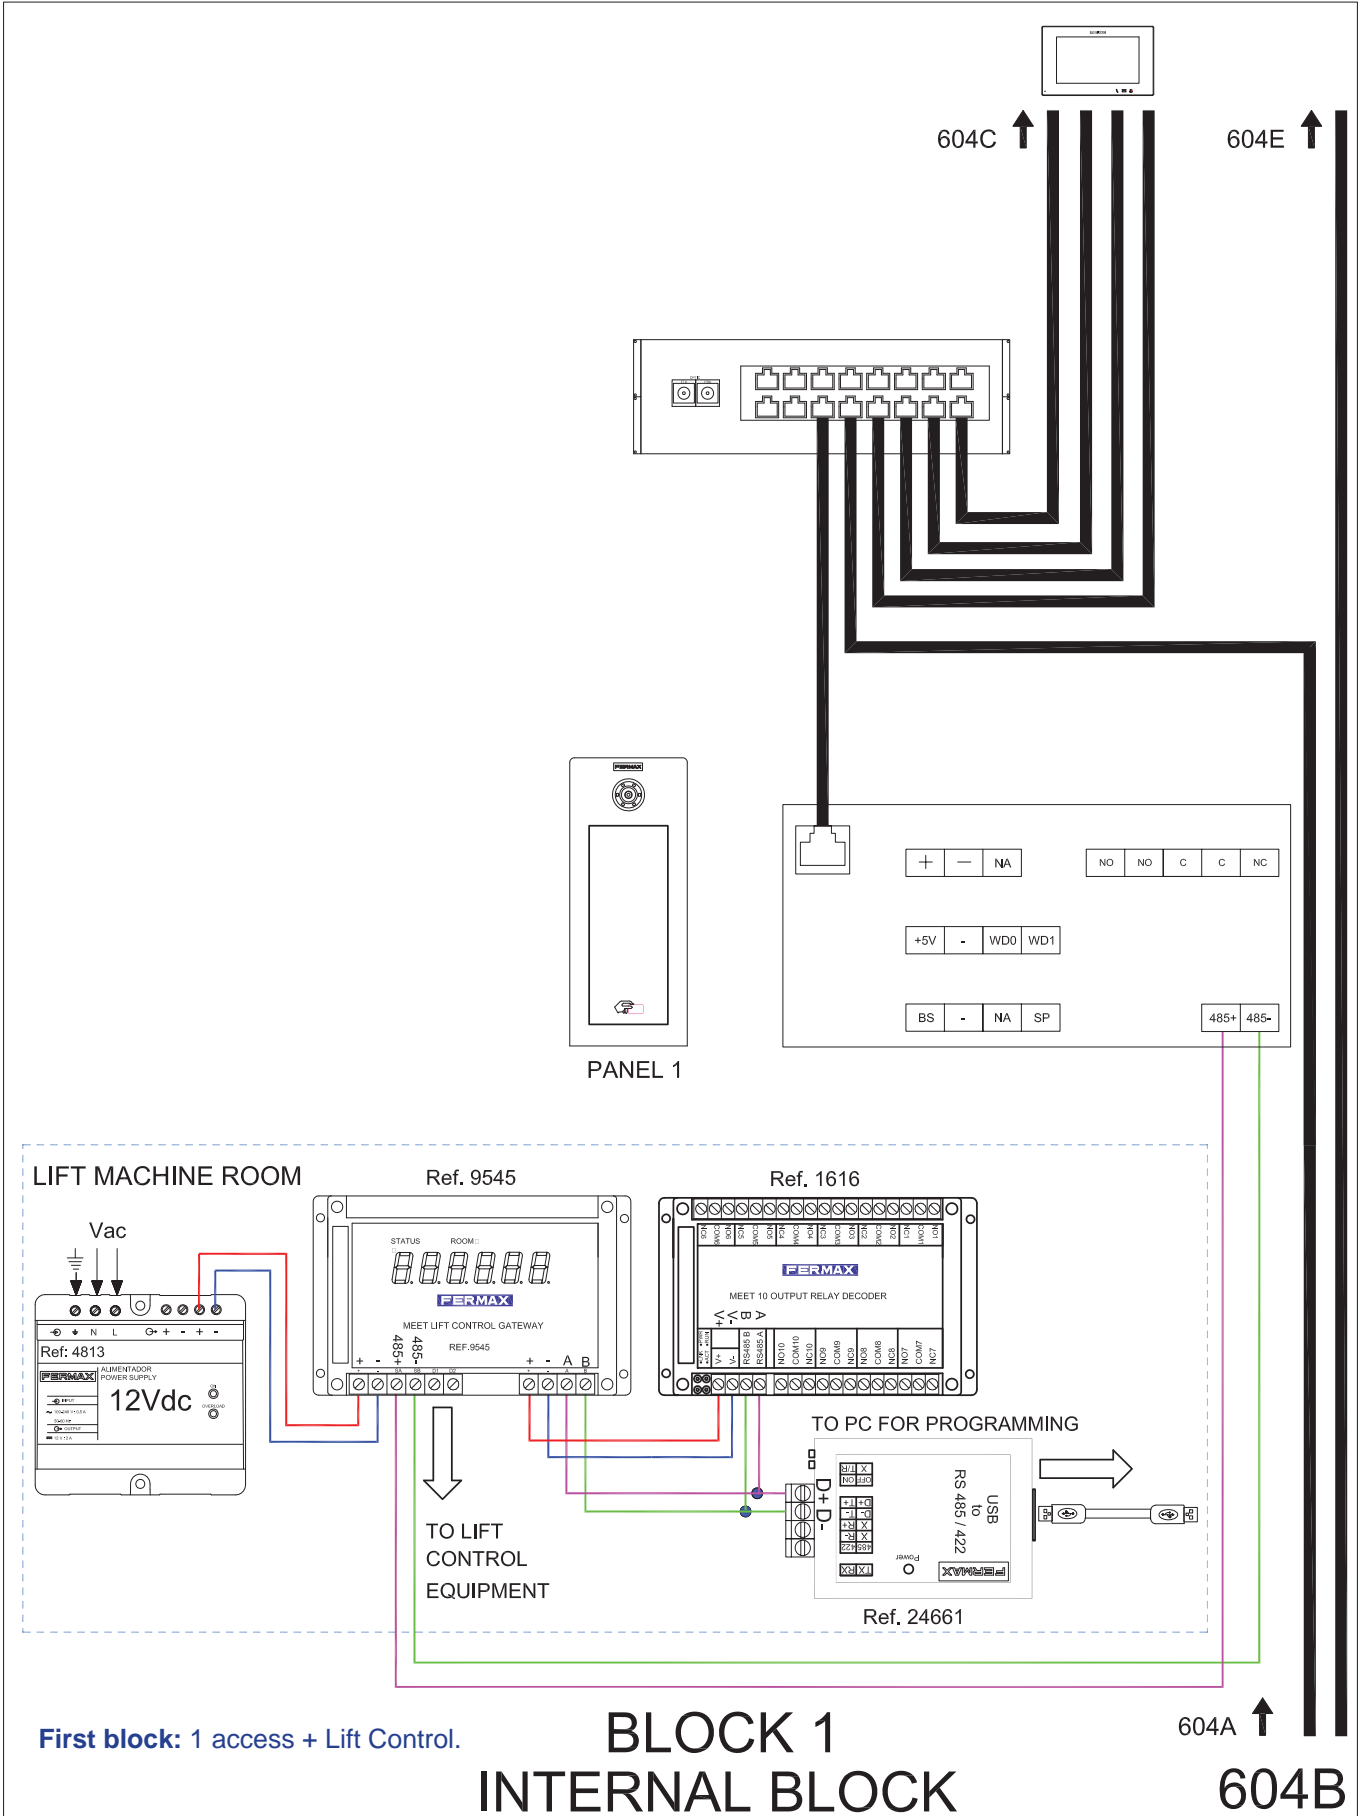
604C

604E

+ — NA

NO NO C C NC

+5V - WD0 WD1

BS - NA SP

485+ 485-

FERMAX

PANEL 1

LIFT MACHINE ROOM

Ref. 9545

Ref. 1616

Vac

Ref: 4813

ALIMENTADOR POWER SUPPLY

FERMAX

12Vdc

STATUS ROOM

FERMAX

MEET LIFT CONTROL GATEWAY

REF.9545

485+ 485-

+ -

+ - A B

FERMAX

MEET 10 OUTPUT RELAY DECODER

A B V- V+

TO PC FOR PROGRAMMING

USB to RS 485 / 422

D+ D-

Power

FERMAX

TO LIFT CONTROL EQUIPMENT

Ref. 24661

First block: 1 access + Lift Control.

BLOCK 1

INTERNAL BLOCK

604A

604B